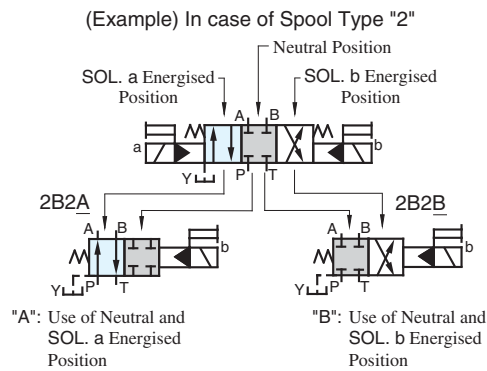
(Example) In case of Spool Type "2"

Neutral Position

SOL. a Energised Position

SOL. b Energised Position

A B

a

b

Y

P T

2B2A

A B

b

Y

P T

2B2B

A B

b

Y

P T

"A": Use of Neutral and SOL. a Energised Position

"B": Use of Neutral and SOL. b Energised Position